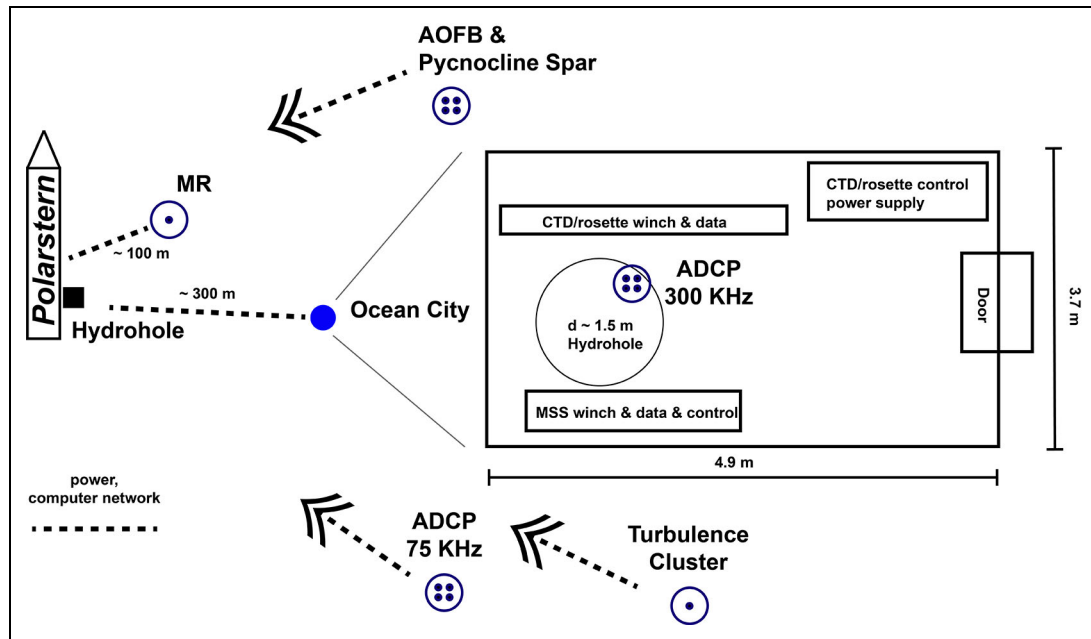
AOFB &
Pycnocline Spar

Polarstern

MR

~ 100 m

~ 300 m

Hydrohole

Ocean City

CTD/rosette control power supply

CTD/rosette winch & data

ADCP
300 KHz

d ~ 1.5 m
Hydrohole

Door

3.7 m

MSS winch & data & control

4.9 m

power,
computer network

ADCP
75 KHz

Turbulence
Cluster